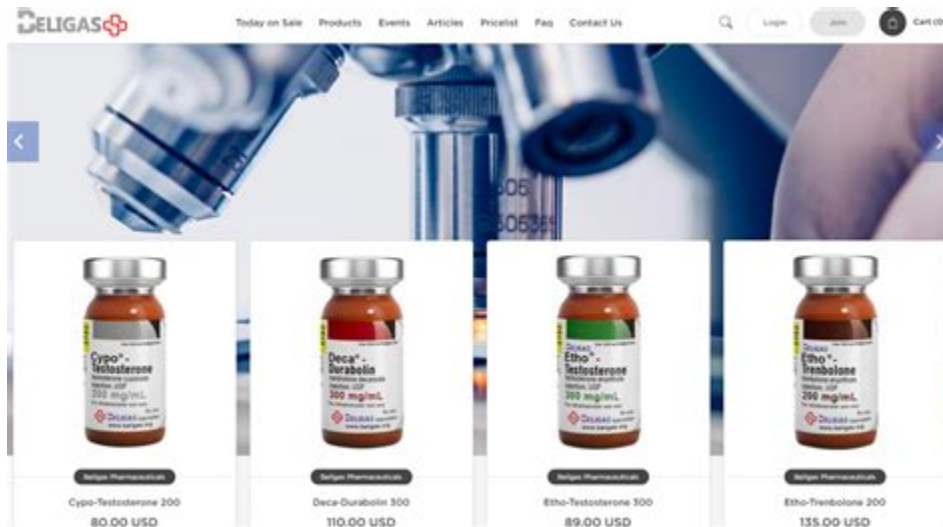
DELIGAS

Today on Sale Products Events Articles Pricelist Faq Contact Us

Login Join Cart (0

Cypo®-Testosterone
200 mg/mL

Deca®-Durabolin
300 mg/mL

Etho®-Testosterone
300 mg/mL

Etho®-Trenbolone
200 mg/mL

Deligas Pharmaceuticals
Cypo-Testosterone 200
80.00 USD

Deligas Pharmaceuticals
Deca-Durabolin 300
110.00 USD

Deligas Pharmaceuticals
Etho-Testosterone 300
89.00 USD

Deligas Pharmaceuticals
Etho-Trenbolone 200
135.00 USD